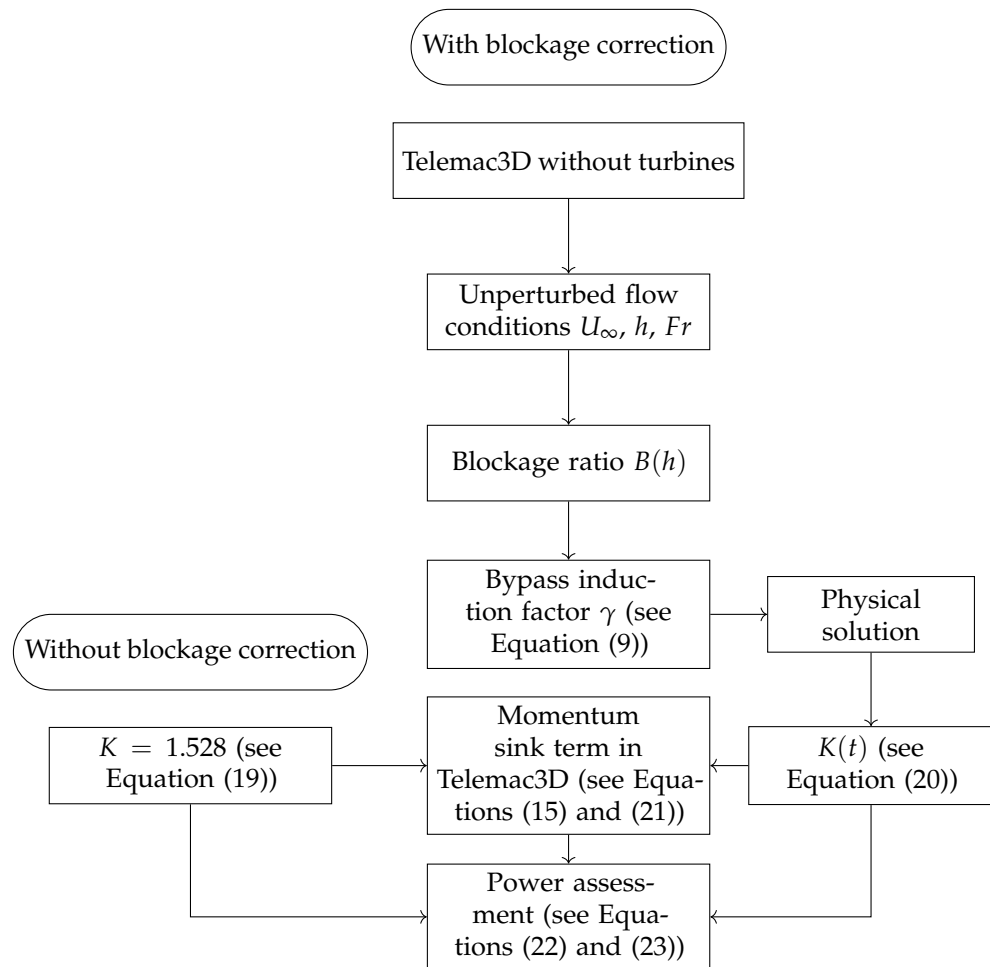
With blockage correction

Telemac3D without turbines

Unperturbed flow conditions $U_\infty$, $h$, $Fr$

Blockage ratio $B(h)$

Bypass induction factor $\gamma$ (see Equation (9))

Physical solution

Without blockage correction

$K = 1.528$ (see Equation (19))

Momentum sink term in Telemac3D (see Equations (15) and (21))

$K(t)$ (see Equation (20))

Power assessment (see Equations (22) and (23))